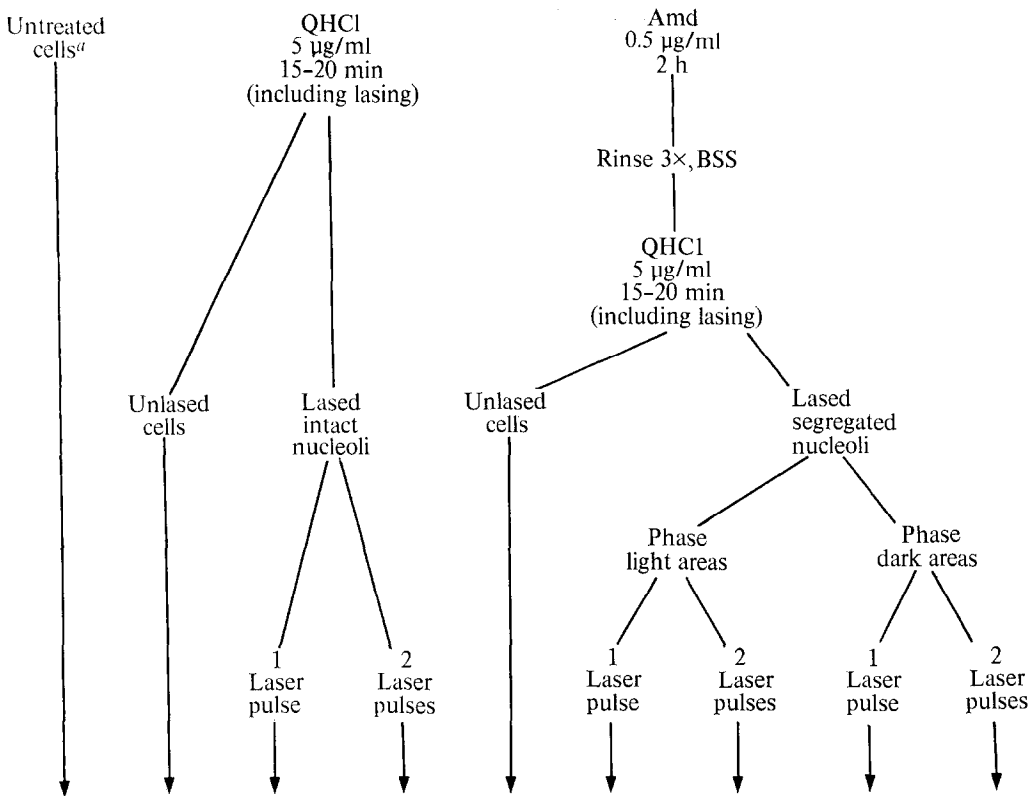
Untreated cells$^{a}$

QHCl
5 μg/ml
15–20 min
(including lasing)

Amd
0.5 μg/ml
2 h

Rinse 3×, BSS

QHCl
5 μg/ml
15–20 min
(including lasing)

Unlased cells

Lased intact nucleoli

Unlased cells

Lased segregated nucleoli

Phase light areas

Phase dark areas

1 Laser pulse

2 Laser pulses

1 Laser pulse

2 Laser pulses

1 Laser pulse

2 Laser pulses